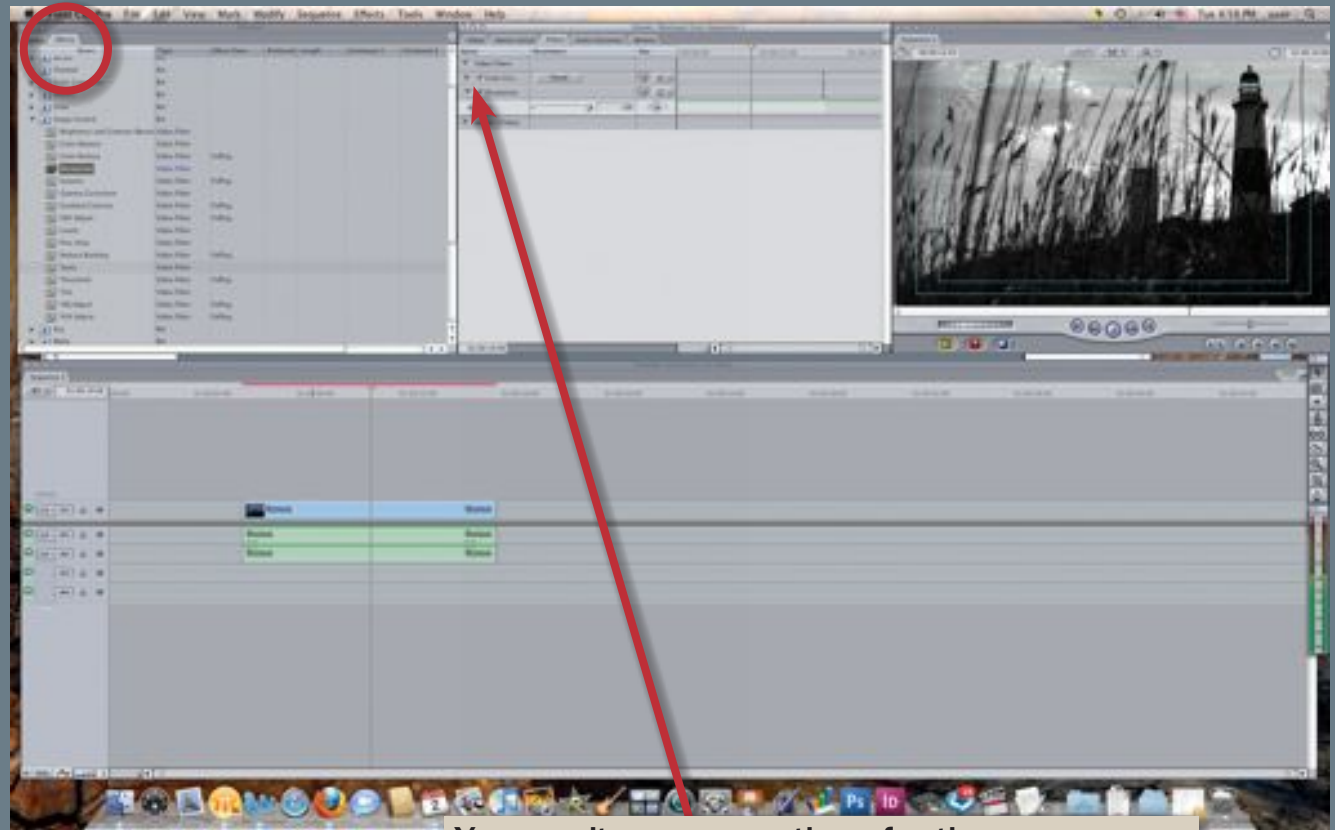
Final Cut Pro File Edit View Mark Modify Sequence Effects Tools Window Help

Tue 4:18 PM

Effects

Video Filters

Name Type

Video Filter

Sequence 1

Roses Roses

Roses Roses

Roses Roses

Ps Id

You can alter ... options of ... the